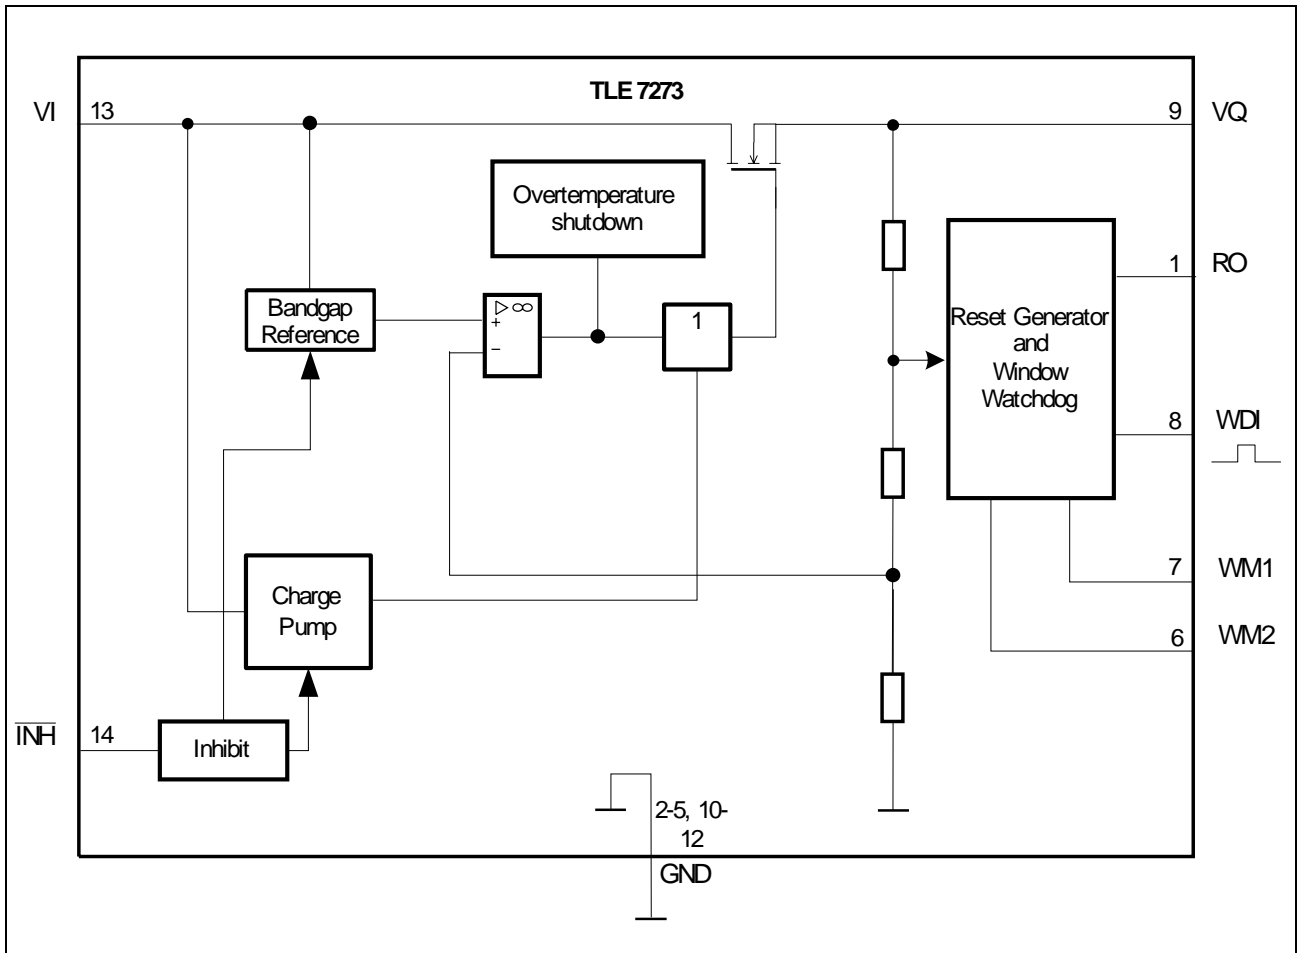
TLE 7273

VI 13

9 VQ

Overtemperature shutdown

Bandgap Reference

$\triangleright \infty$

+

−

1

Reset Generator and Window Watchdog

1 RO

8 WDI

7 WM1

6 WM2

Charge Pump

$\overline{INH}$ 14

Inhibit

2-5, 10-12

GND